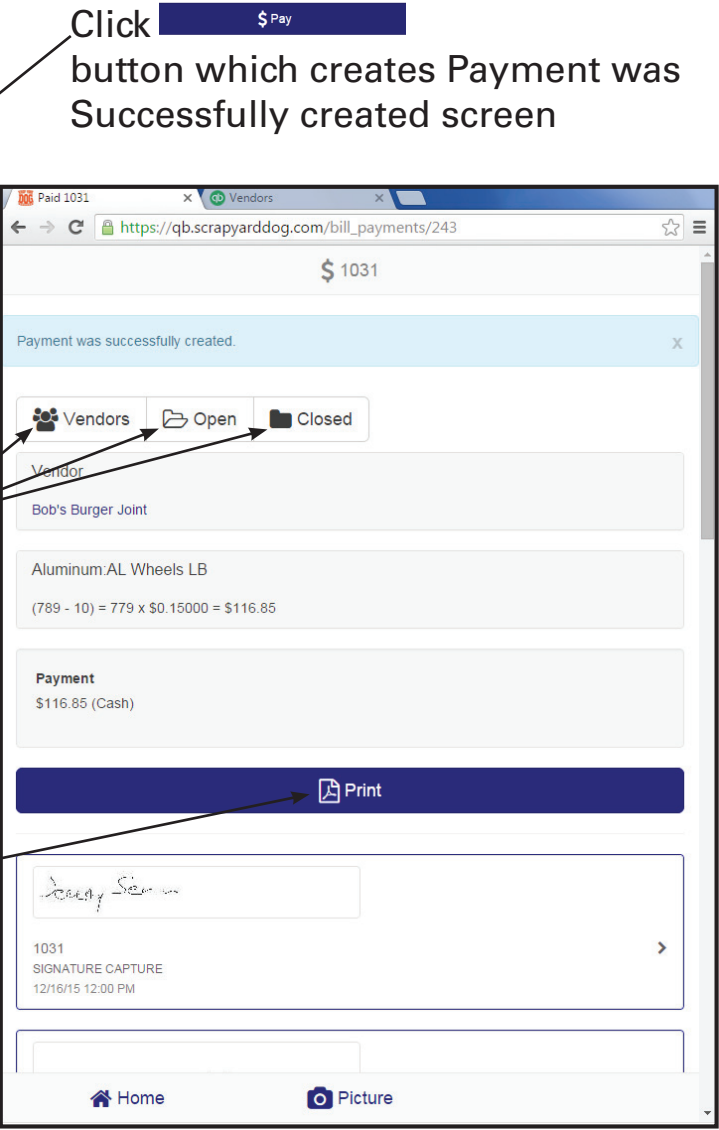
Click $ Pay button which creates Payment was Successfully created screen

Paid 1031 ×
Vendors ×

https://qb.scrapyarddog.com/bill_payments/243

$ 1031

Payment was successfully created.
x

Vendors
Open
Closed

Vendor
Bob's Burger Joint

Aluminum:AL Wheels LB
(789 - 10) = 779 x $0.15000 = $116.85

Payment
$116.85 (Cash)

Print

1031
SIGNATURE CAPTURE
12/16/15 12:00 PM

Home
Picture